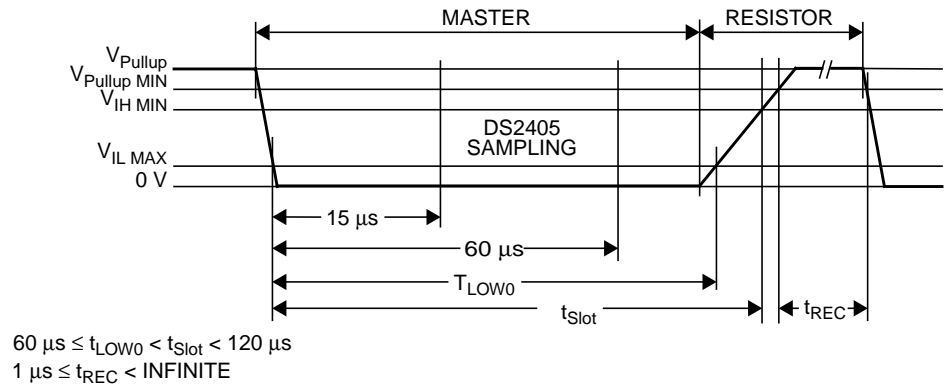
MASTER
RESISTOR
$V_{Pullup}$
$V_{Pullup\ MIN}$
$V_{IH\ MIN}$
$V_{IL\ MAX}$
0 V
DS2405 SAMPLING
15 µs
60 µs
$T_{LOW0}$
$t_{Slot}$
$t_{REC}$

$60\ \mu s \le t_{LOW0} < t_{Slot} < 120\ \mu s$
$1\ \mu s \le t_{REC} <$ INFINITE